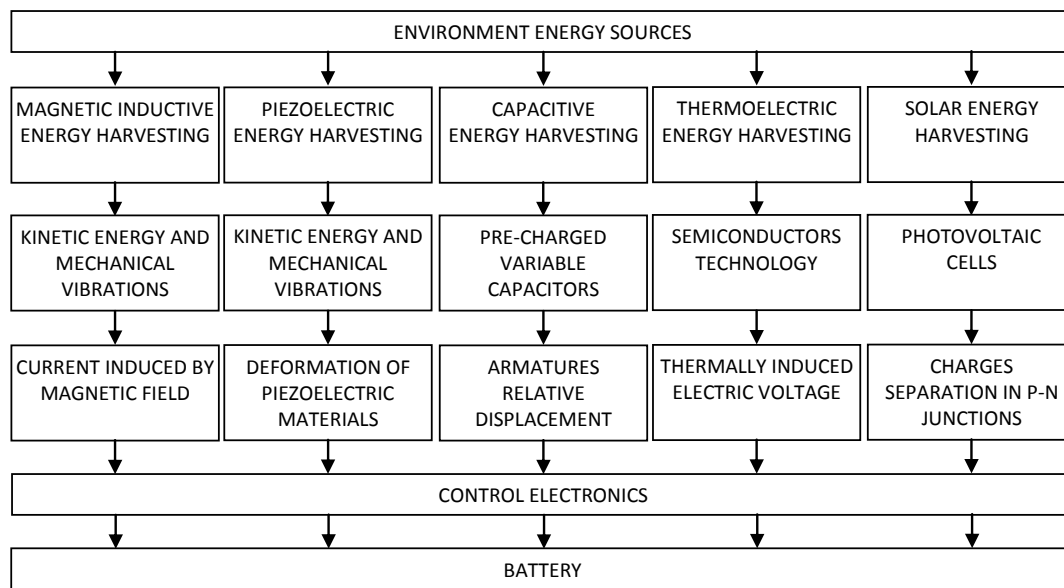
ENVIRONMENT ENERGY SOURCES

MAGNETIC INDUCTIVE ENERGY HARVESTING

KINETIC ENERGY AND MECHANICAL VIBRATIONS

CURRENT INDUCED BY MAGNETIC FIELD

PIEZOELECTRIC ENERGY HARVESTING

KINETIC ENERGY AND MECHANICAL VIBRATIONS

DEFORMATION OF PIEZOELECTRIC MATERIALS

CAPACITIVE ENERGY HARVESTING

PRE-CHARGED VARIABLE CAPACITORS

ARMATURES RELATIVE DISPLACEMENT

THERMOELECTRIC ENERGY HARVESTING

SEMICONDUCTORS TECHNOLOGY

THERMALLY INDUCED ELECTRIC VOLTAGE

SOLAR ENERGY HARVESTING

PHOTOVOLTAIC CELLS

CHARGES SEPARATION IN P-N JUNCTIONS

CONTROL ELECTRONICS

BATTERY